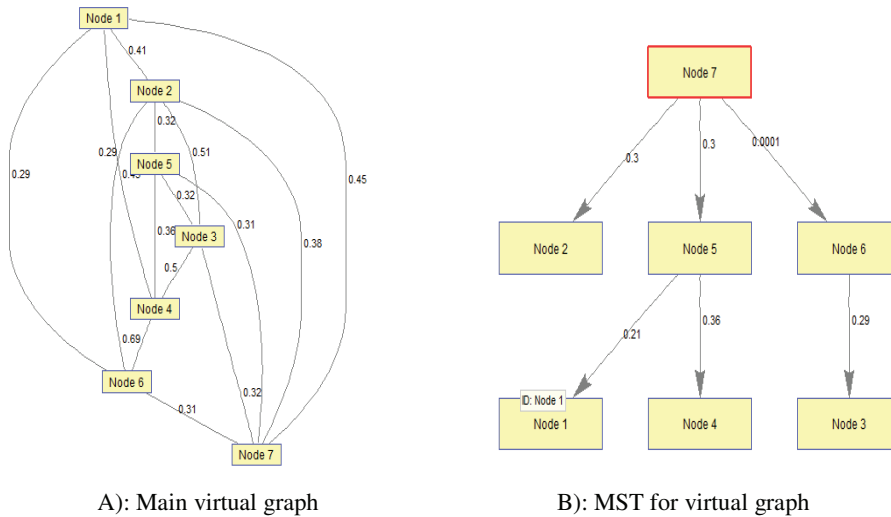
Node 1
0.41
Node 2
0.32
0.51
0.29
0.45
Node 5
0.29
0.45
0.32
0.31
0.36
Node 3
0.38
0.5
Node 4
0.69
Node 6
0.32
0.31
Node 7

Node 7
0.3
0.3
0.0001
Node 2
Node 5
Node 6
0.21
0.36
0.29
ID: Node 1
Node 1
Node 4
Node 3

A): Main virtual graph

B): MST for virtual graph